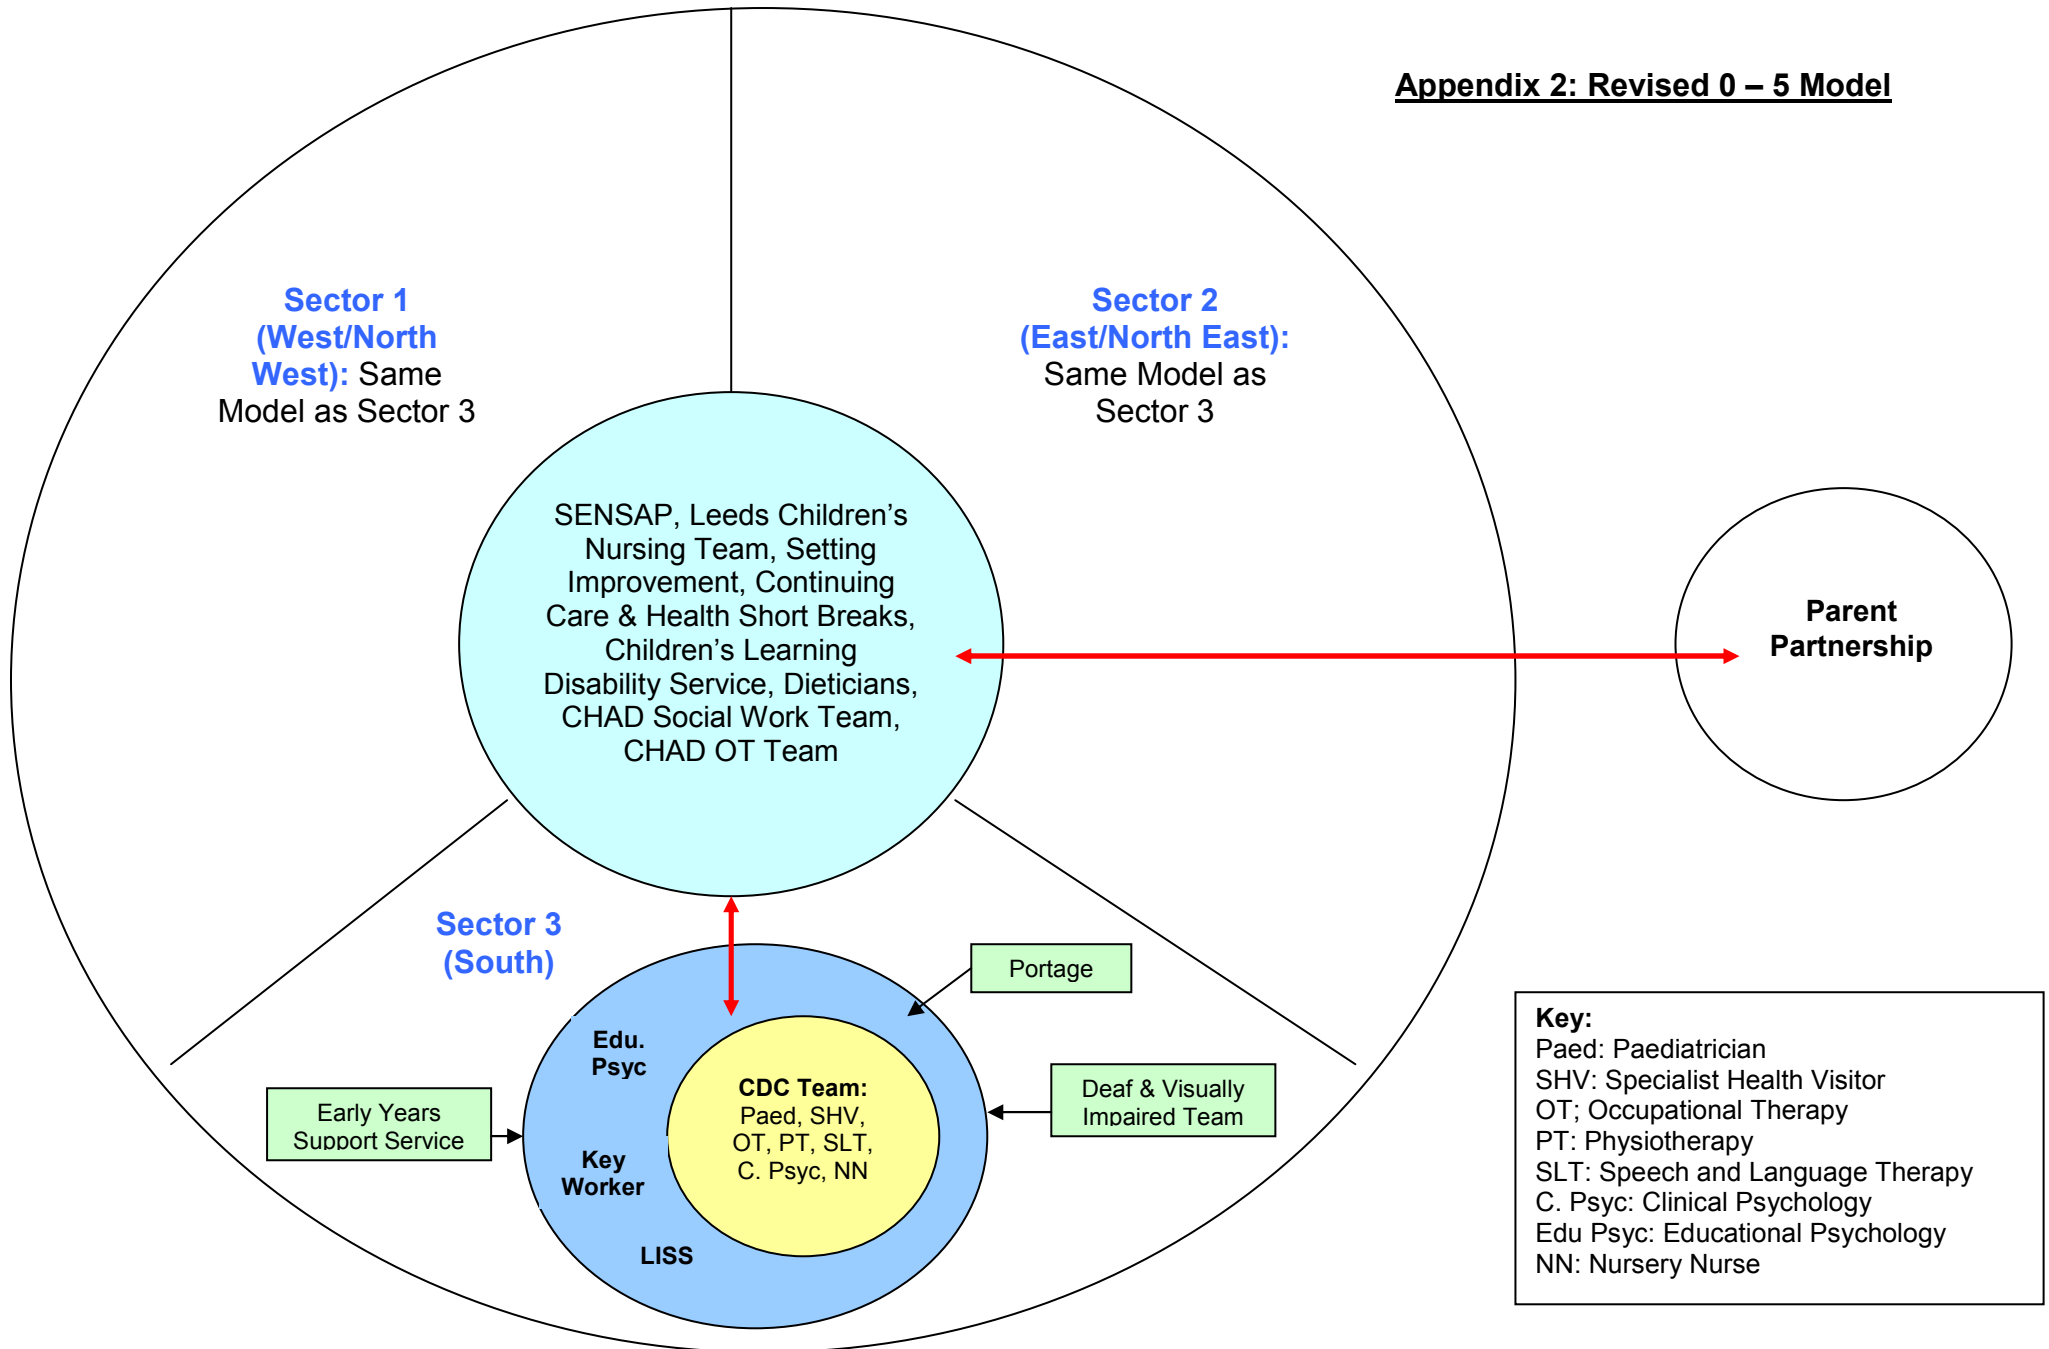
Appendix 2: Revised 0 – 5 Model

Sector 1 (West/North West): Same Model as Sector 3

Sector 2 (East/North East): Same Model as Sector 3

SENSAP, Leeds Children's Nursing Team, Setting Improvement, Continuing Care & Health Short Breaks, Children's Learning Disability Service, Dieticians, CHAD Social Work Team, CHAD OT Team

Parent Partnership

Sector 3 (South)

Portage

Edu. Psyc

CDC Team: Paed, SHV, OT, PT, SLT, C. Psyc, NN

Deaf & Visually Impaired Team

Early Years Support Service

Key Worker

LISS

Key:
Paed: Paediatrician
SHV: Specialist Health Visitor
OT; Occupational Therapy
PT: Physiotherapy
SLT: Speech and Language Therapy
C. Psyc: Clinical Psychology
Edu Psyc: Educational Psychology
NN: Nursery Nurse